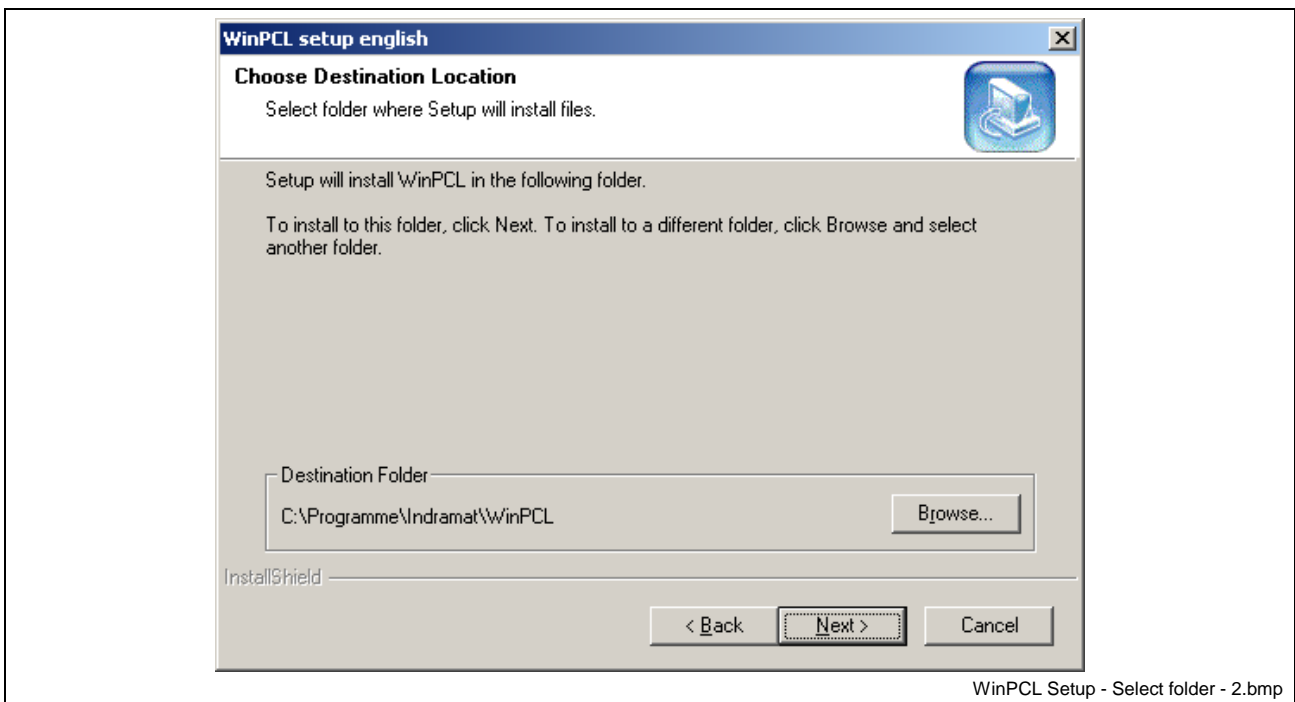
WinPCL setup english

Choose Destination Location

Select folder where Setup will install files.

Setup will install WinPCL in the following folder.

To install to this folder, click Next. To install to a different folder, click Browse and select another folder.

Destination Folder

C:\Programme\Indramat\WinPCL

Browse...

InstallShield

< Back

Next >

Cancel

WinPCL Setup - Select folder - 2.bmp